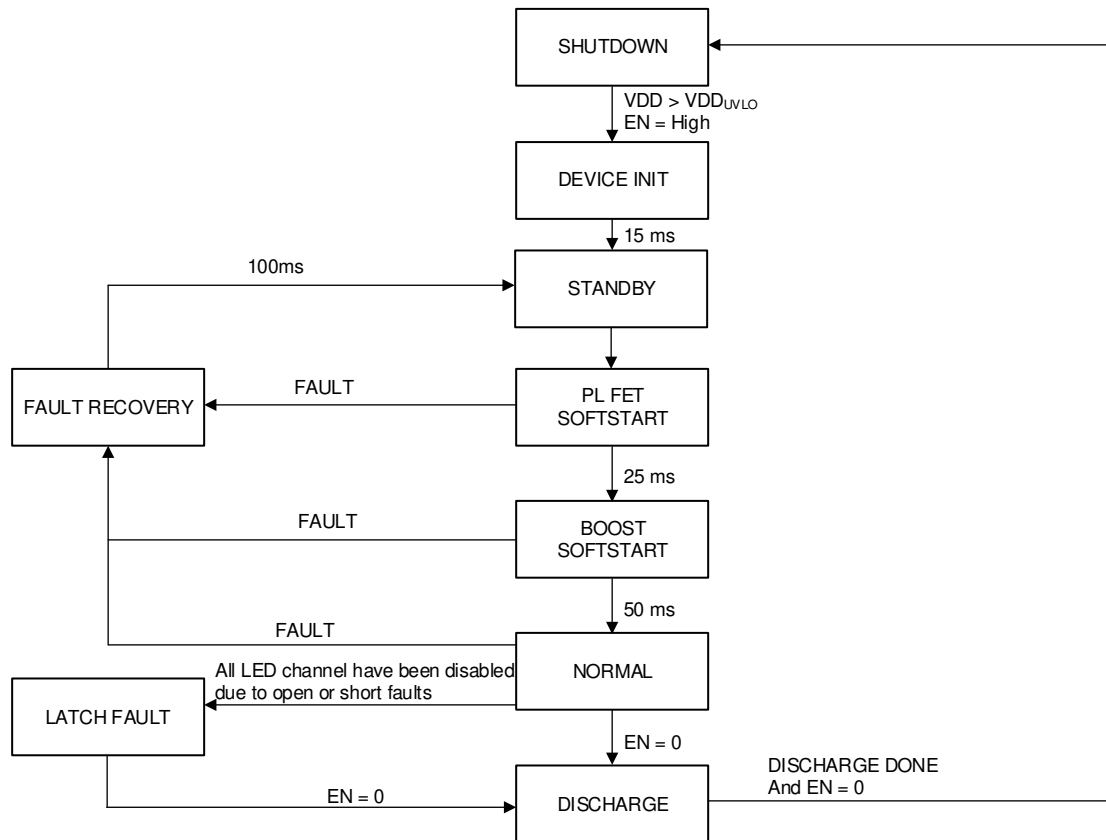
SHUTDOWN

VDD > $VDD_{UVLO}$
EN = High

DEVICE INIT

15 ms

100ms

STANDBY

FAULT

FAULT RECOVERY

PL FET SOFTSTART

25 ms

FAULT

BOOST SOFTSTART

50 ms

FAULT

All LED channel have been disabled due to open or short faults

NORMAL

LATCH FAULT

EN = 0

EN = 0

DISCHARGE

DISCHARGE DONE
And EN = 0